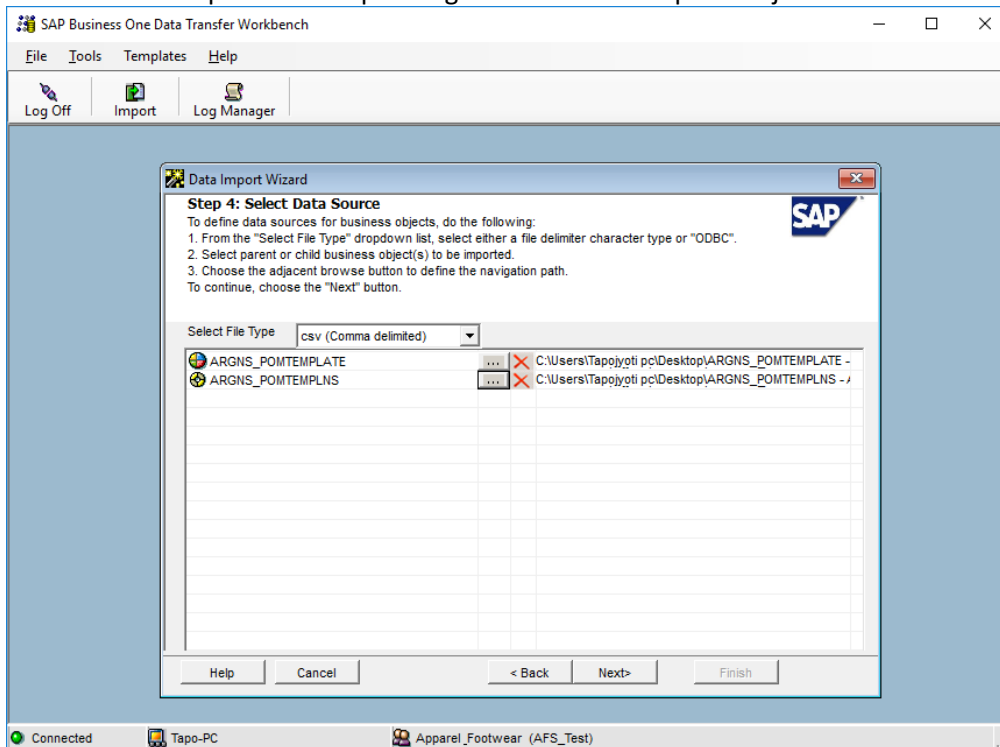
SAP Business One Data Transfer Workbench

File Tools Templates Help

Log Off Import Log Manager

Data Import Wizard

Step 4: Select Data Source
To define data sources for business objects, do the following:
1. From the "Select File Type" dropdown list, select either a file delimiter character type or "ODBC".
2. Select parent or child business object(s) to be imported.
3. Choose the adjacent browse button to define the navigation path.
To continue, choose the "Next" button.

SAP

Select File Type csv (Comma delimited)

| | | | |
|---|---|---|---|
| ARGNS_POMTEMPLATE | ... | X | C:\Users\Tapojyoti pc\Desktop\ARGNS_POMTEMPLATE - |
| ARGNS_POMTEMPLNS | ... | X | C:\Users\Tapojyoti pc\Desktop\ARGNS_POMTEMPLNS - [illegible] |

Help Cancel < Back Next> Finish

Connected Tapo-PC Apparel_Footwear (AFS_Test)